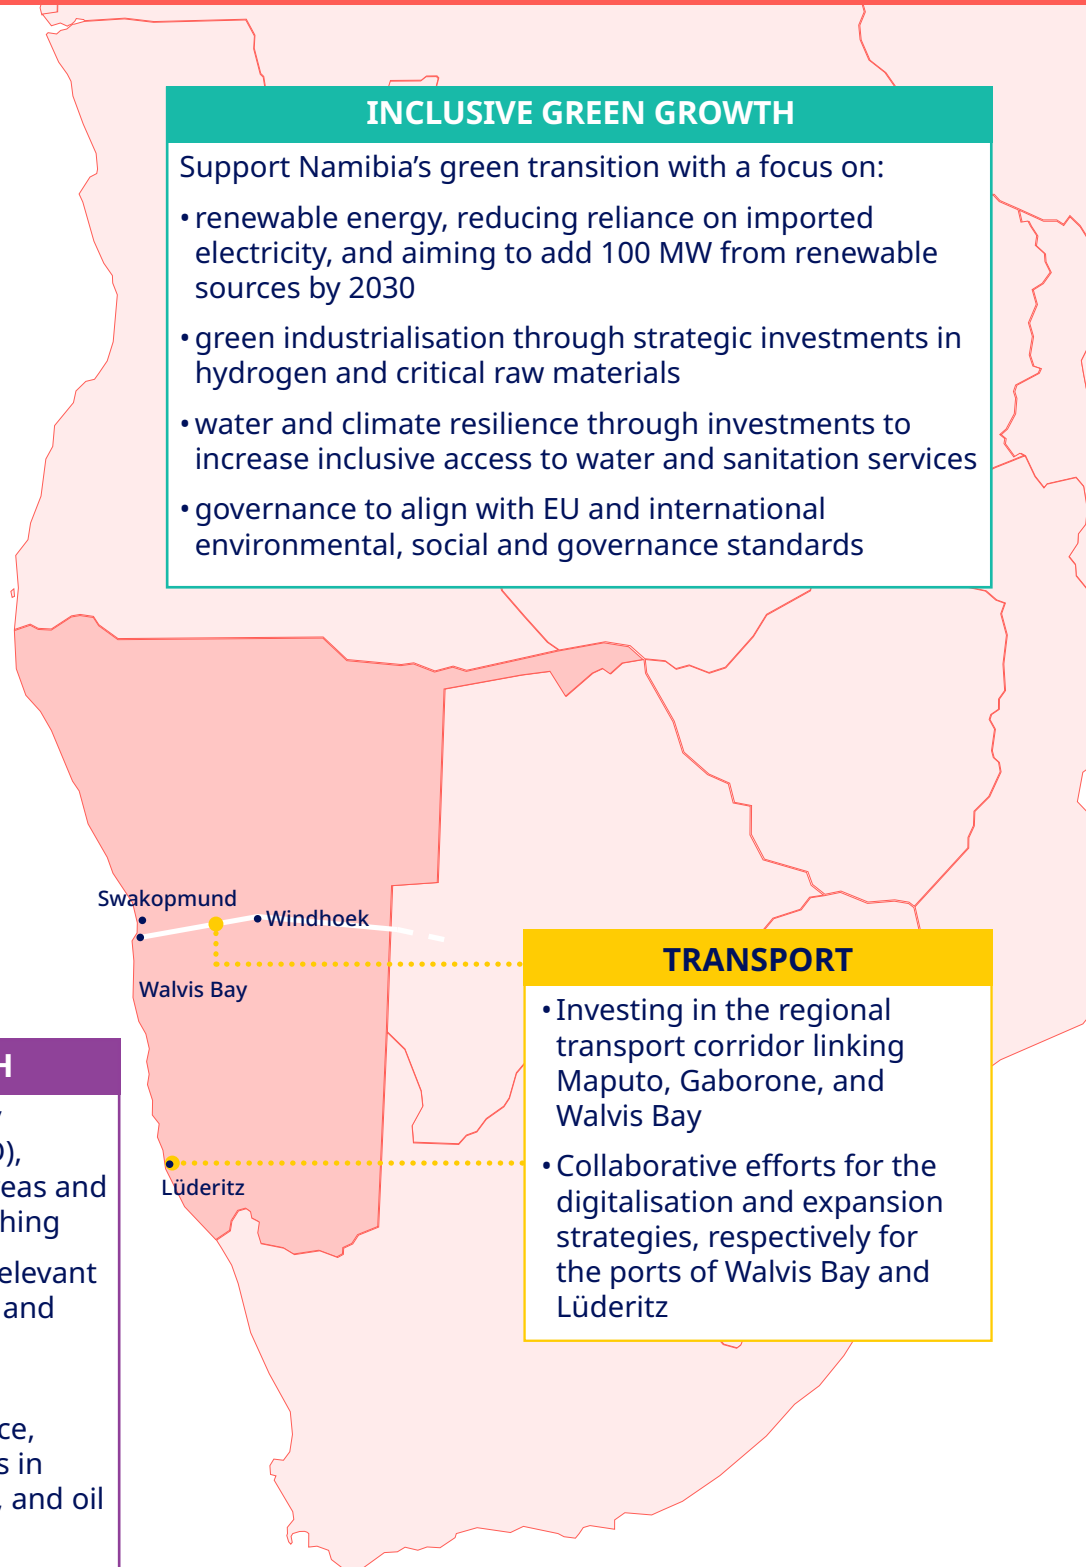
INCLUSIVE GREEN GROWTH

Support Namibia's green transition with a focus on:

• renewable energy, reducing reliance on imported electricity, and aiming to add 100 MW from renewable sources by 2030

• green industrialisation through strategic investments in hydrogen and critical raw materials

• water and climate resilience through investments to increase inclusive access to water and sanitation services

• governance to align with EU and international environmental, social and governance standards

Swakopmund

Windhoek

Walvis Bay

Lüderitz

TRANSPORT

• Investing in the regional transport corridor linking Maputo, Gaborone, and Walvis Bay

• Collaborative efforts for the digitalisation and expansion strategies, respectively for the ports of Walvis Bay and Lüderitz

H

,

)),

eas and

hing

elevant

and

ce,

s in

and oil